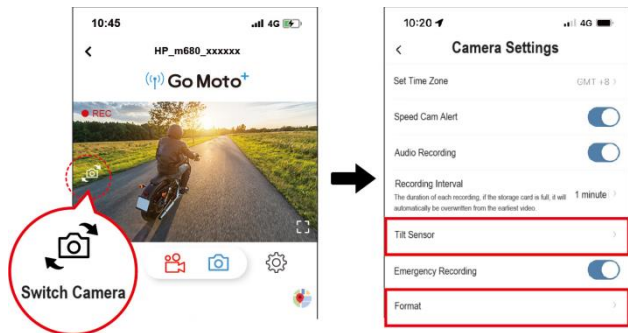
10:45
4G

HP_m680_xxxxxx

Go Moto+

REC

Switch Camera

10:20
4G

Camera Settings

Set Time Zone
GMT +8

Speed Cam Alert

Audio Recording

Recording Interval
The duration of each recording, if the storage card is full, it will automatically be overwritten from the earliest video.
1 minute

Tilt Sensor

Emergency Recording

Format